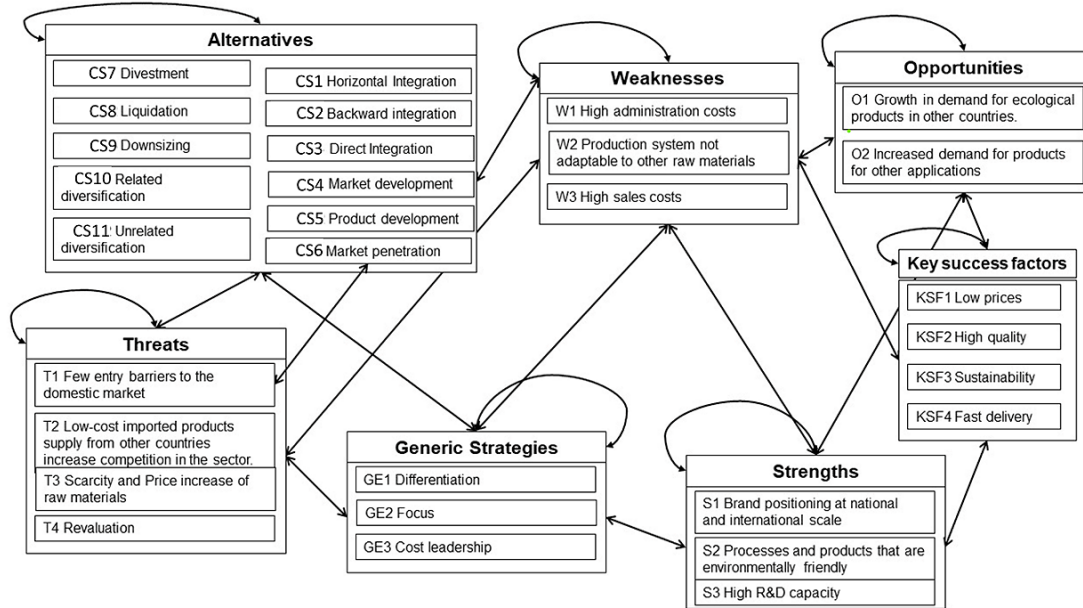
Alternatives

CS7 Divestment

CS8 Liquidation

CS9 Downsizing

CS10 Related diversification

CS11 Unrelated diversification

CS1 Horizontal Integration

CS2 Backward integration

CS3 Direct Integration

CS4 Market development

CS5 Product development

CS6 Market penetration

Weaknesses

W1 High administration costs

W2 Production system not adaptable to other raw materials

W3 High sales costs

Opportunities

O1 Growth in demand for ecological products in other countries.

O2 Increased demand for products for other applications

Key success factors

KSF1 Low prices

KSF2 High quality

KSF3 Sustainability

KSF4 Fast delivery

Threats

T1 Few entry barriers to the domestic market

T2 Low-cost imported products supply from other countries increase competition in the sector.

T3 Scarcity and Price increase of raw materials

T4 Revaluation

Generic Strategies

GE1 Differentiation

GE2 Focus

GE3 Cost leadership

Strengths

S1 Brand positioning at national and international scale

S2 Processes and products that are environmentally friendly

S3 High R&D capacity